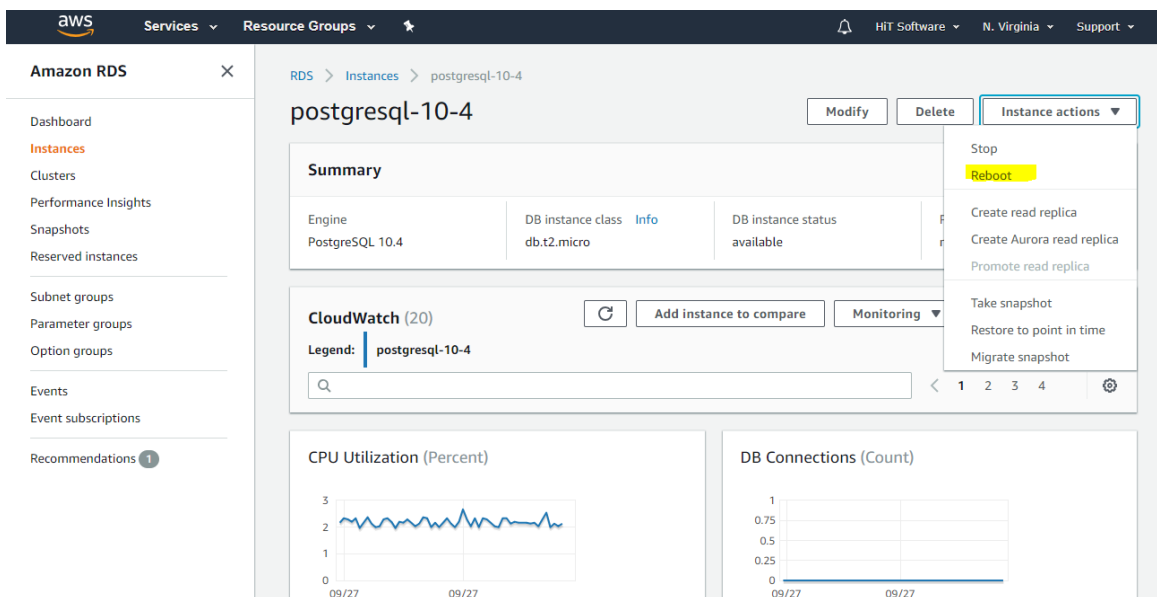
aws Services Resource Groups HiT Software N. Virginia Support

Amazon RDS

Dashboard
Instances
Clusters
Performance Insights
Snapshots
Reserved instances

Subnet groups
Parameter groups
Option groups

Events
Event subscriptions

Recommendations 1

RDS > Instances > postgresql-10-4

postgresql-10-4

Modify Delete Instance actions

Stop
Reboot
Create read replica
Create Aurora read replica
Promote read replica
Take snapshot
Restore to point in time
Migrate snapshot

Summary

| Engine | DB instance class Info | DB instance status |
|---|---|---|
| PostgreSQL 10.4 | db.t2.micro | available |

CloudWatch (20)

Add instance to compare Monitoring

Legend: postgresql-10-4

1 2 3 4

CPU Utilization (Percent)

3
2
1
0
09/27 09/27

DB Connections (Count)

1
0.75
0.5
0.25
0
09/27 09/27